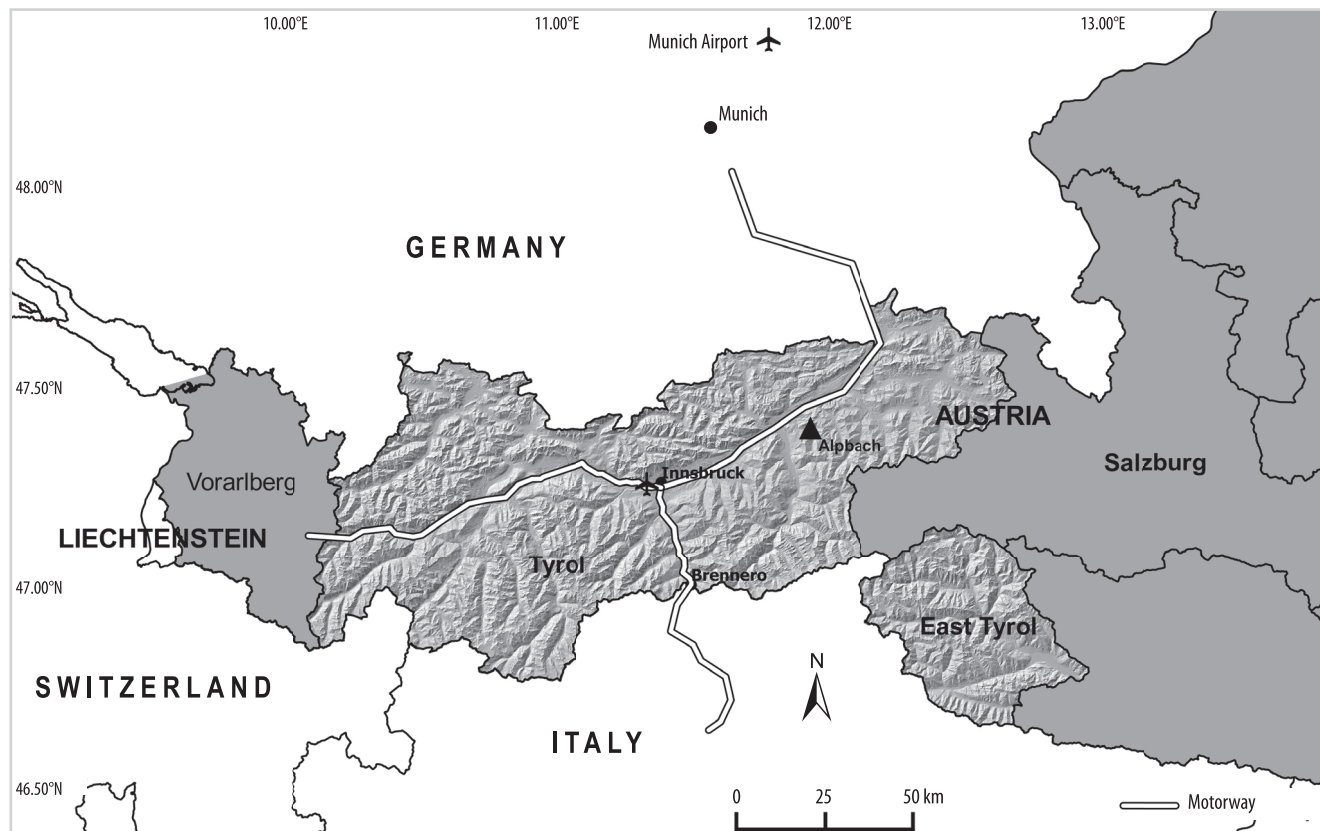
10.00°E
11.00°E
Munich Airport
12.00°E
13.00°E
Munich
48.00°N
GERMANY
47.50°N
AUSTRIA
Alpbach
Salzburg
Vorarlberg
Innsbruck
LIECHTENSTEIN
Tyrol
47.00°N
Brennero
East Tyrol
N
SWITZERLAND
ITALY
46.50°N
0
25
50 km
Motorway